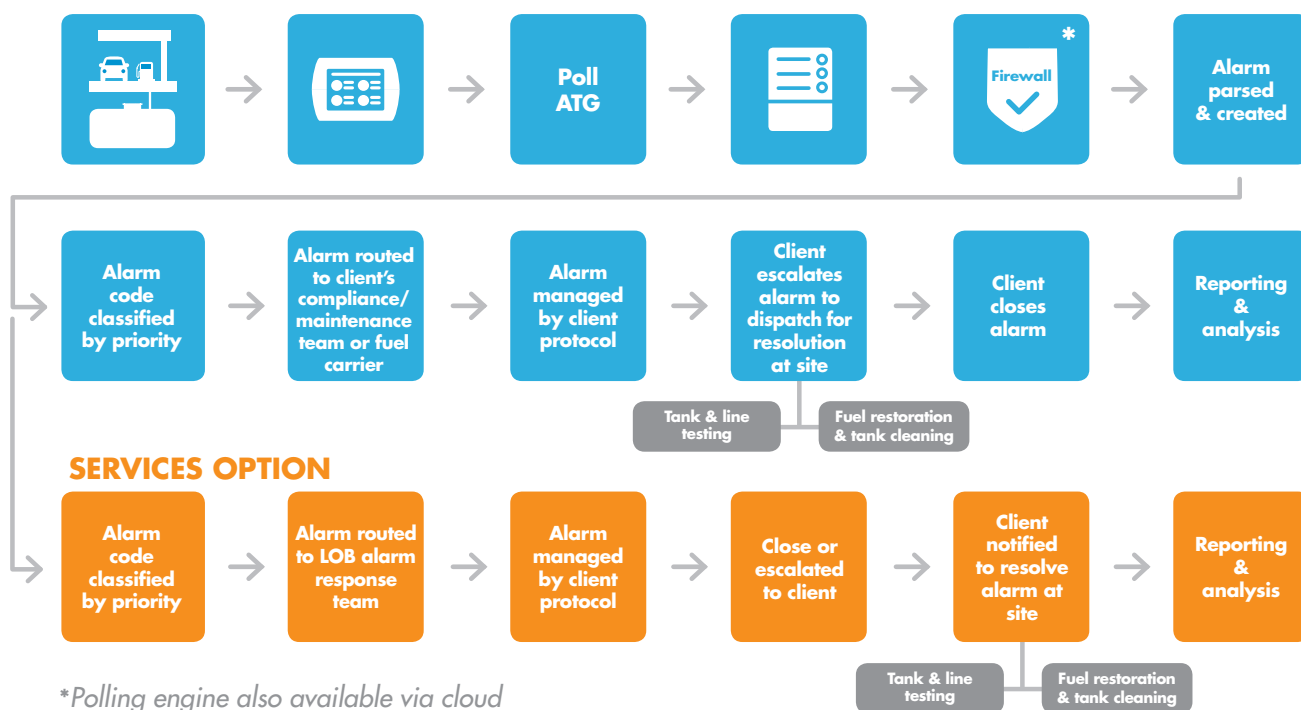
Poll ATG

Firewall *

Alarm parsed & created

Alarm code classified by priority

Alarm routed to client's compliance/ maintenance team or fuel carrier

Alarm managed by client protocol

Client escalates alarm to dispatch for resolution at site

Client closes alarm

Reporting & analysis

Tank & line testing

Fuel restoration & tank cleaning

SERVICES OPTION

Alarm code classified by priority

Alarm routed to LOB alarm response team

Alarm managed by client protocol

Close or escalated to client

Client notified to resolve alarm at site

Reporting & analysis

Tank & line testing

Fuel restoration & tank cleaning

*Polling engine also available via cloud